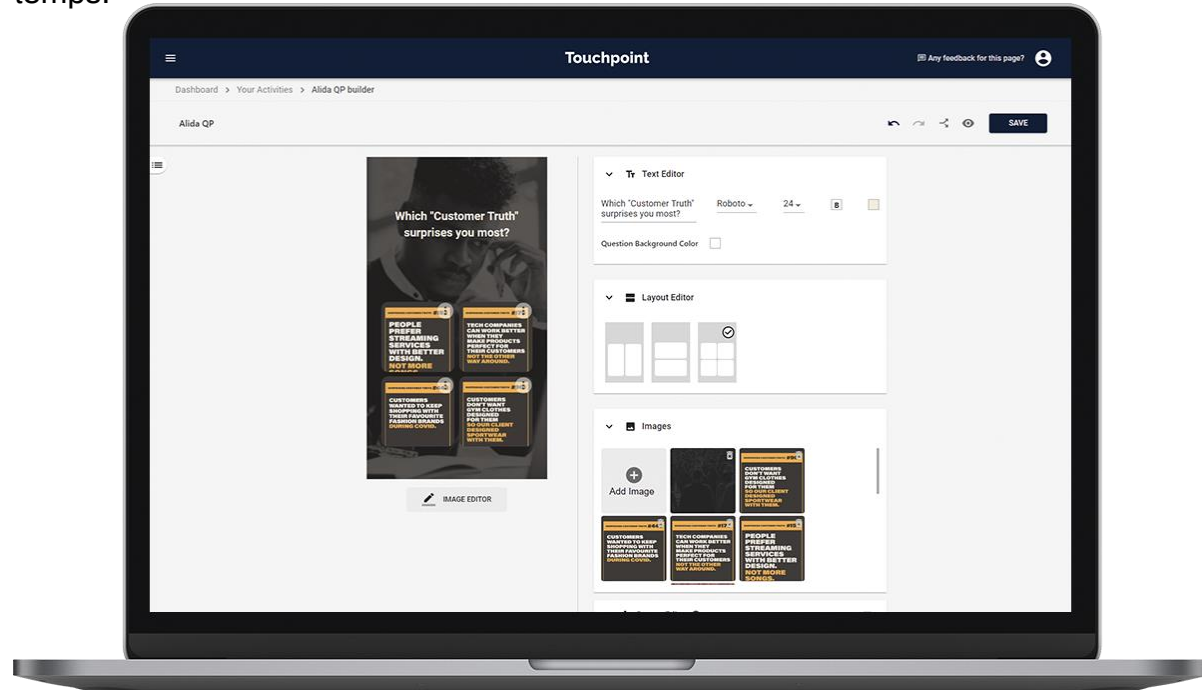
tempo.

Touchpoint

Any feedback for this page?

Dashboard > Your Activities > Alida QP builder

Alida QP

SAVE

Which "Customer Truth" surprises you most?

PEOPLE PREFER STREAMING SERVICES WITH BETTER DESIGN. NOT MORE SONGS.

TECH COMPANIES CAN WORK BETTER WHEN THEY MAKE PRODUCTS PERFECT FOR THEIR CUSTOMERS NOT THE OTHER WAY AROUND.

CUSTOMERS WANTED TO KEEP SHOPPING WITH THEIR FAVOURITE FASHION BRANDS DURING COVID.

CUSTOMERS DON'T WANT GYM CLOTHES DESIGNED FOR THEM SO OUR CLIENT DESIGNED SPORTWEAR WITH THEM.

IMAGE EDITOR

Text Editor

Which "Customer Truth" surprises you most?

Roboto

24

B

Question Background Color

Layout Editor

Images

Add Image

CUSTOMERS DON'T WANT GYM CLOTHES DESIGNED FOR THEM SO OUR CLIENT DESIGNED SPORTWEAR WITH THEM.

CUSTOMERS WANTED TO KEEP SHOPPING WITH THEIR FAVOURITE FASHION BRANDS DURING COVID.

TECH COMPANIES CAN WORK BETTER WHEN THEY MAKE PRODUCTS PERFECT FOR THEIR CUSTOMERS NOT THE OTHER WAY AROUND.

PEOPLE PREFER STREAMING SERVICES WITH BETTER DESIGN. NOT MORE SONGS.